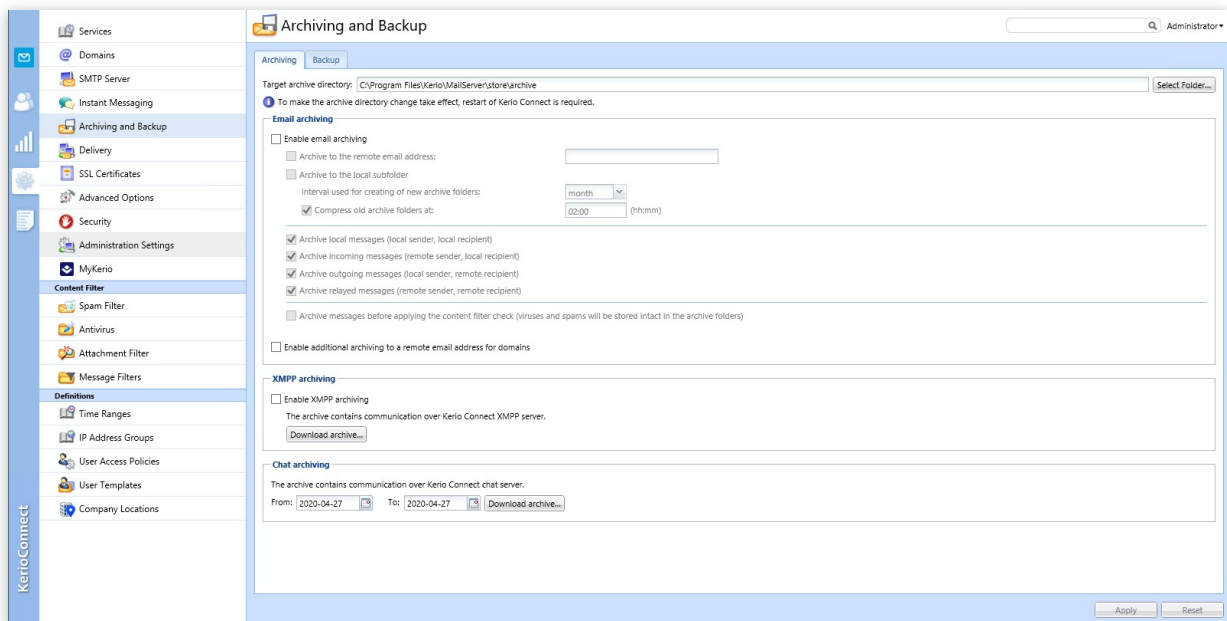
Services
Domains
SMTP Server
Instant Messaging
Archiving and Backup
Delivery
SSL Certificates
Advanced Options
Security
Administration Settings
MyKerio
Content Filter
Spam Filter
Antivirus
Attachment Filter
Message Filters
Definitions
Time Ranges
IP Address Groups
User Access Policies
User Templates
Company Locations

KerioConnect

Archiving and Backup

Administrator

Archiving
Backup

Target archive directory: C:\Program Files\Kerio\MailServer\store\archive
Select Folder...

To make the archive directory change take effect, restart of Kerio Connect is required.

Email archiving

Enable email archiving
Archive to the remote email address:
Archive to the local subfolder
Interval used for creating of new archive folders: month
Compress old archive folders at: 02:00 (hh:mm)

Archive local messages (local sender, local recipient)
Archive incoming messages (remote sender, local recipient)
Archive outgoing messages (local sender, remote recipient)
Archive relayed messages (remote sender, remote recipient)

Archive messages before applying the content filter check (viruses and spams will be stored intact in the archive folders)

Enable additional archiving to a remote email address for domains

XMPP archiving

Enable XMPP archiving
The archive contains communication over Kerio Connect XMPP server.
Download archive...

Chat archiving

The archive contains communication over Kerio Connect chat server.
From: 2020-04-27 To: 2020-04-27 Download archive...

Apply
Reset